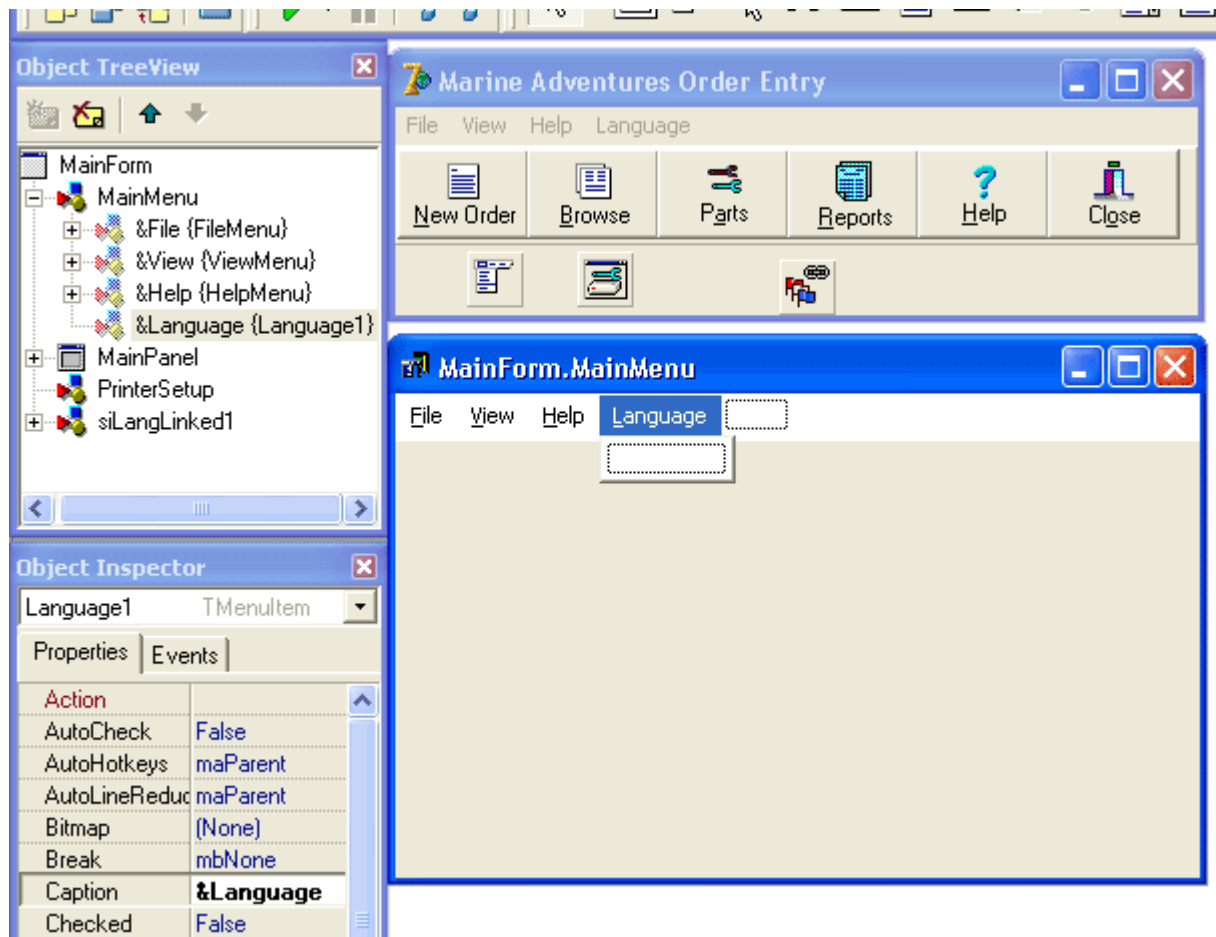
Object TreeView

MainForm
MainMenu
&File {FileMenu}
&View {ViewMenu}
&Help {HelpMenu}
&Language {Language1}
MainPanel
PrinterSetup
siLangLinked1

Marine Adventures Order Entry

File View Help Language

New Order
Browse
Parts
Reports
Help
Close

MainForm.MainMenu

File View Help Language

Object Inspector

Language1 TMenuItem

Properties | Events

| | |
|---|---|
| Action | |
| AutoCheck | False |
| AutoHotkeys | maParent |
| AutoLineReduc | maParent |
| Bitmap | (None) |
| Break | mbNone |
| Caption | &Language |
| Checked | False |